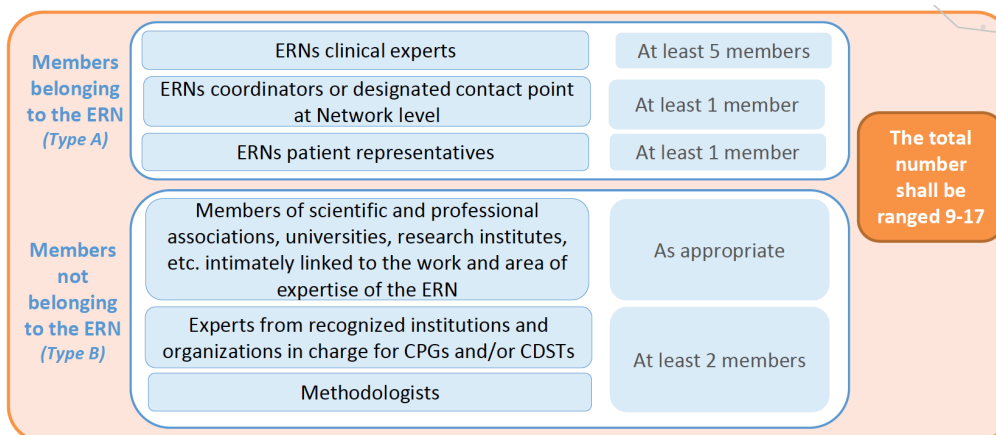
Members belonging to the ERN
(Type A)

ERNs clinical experts
At least 5 members

ERNs coordinators or designated contact point at Network level
At least 1 member

ERNs patient representatives
At least 1 member

Members not belonging to the ERN
(Type B)

Members of scientific and professional associations, universities, research institutes, etc. intimately linked to the work and area of expertise of the ERN
As appropriate

Experts from recognized institutions and organizations in charge for CPGs and/or CDSTs

Methodologists
At least 2 members

The total number shall be ranged 9-17